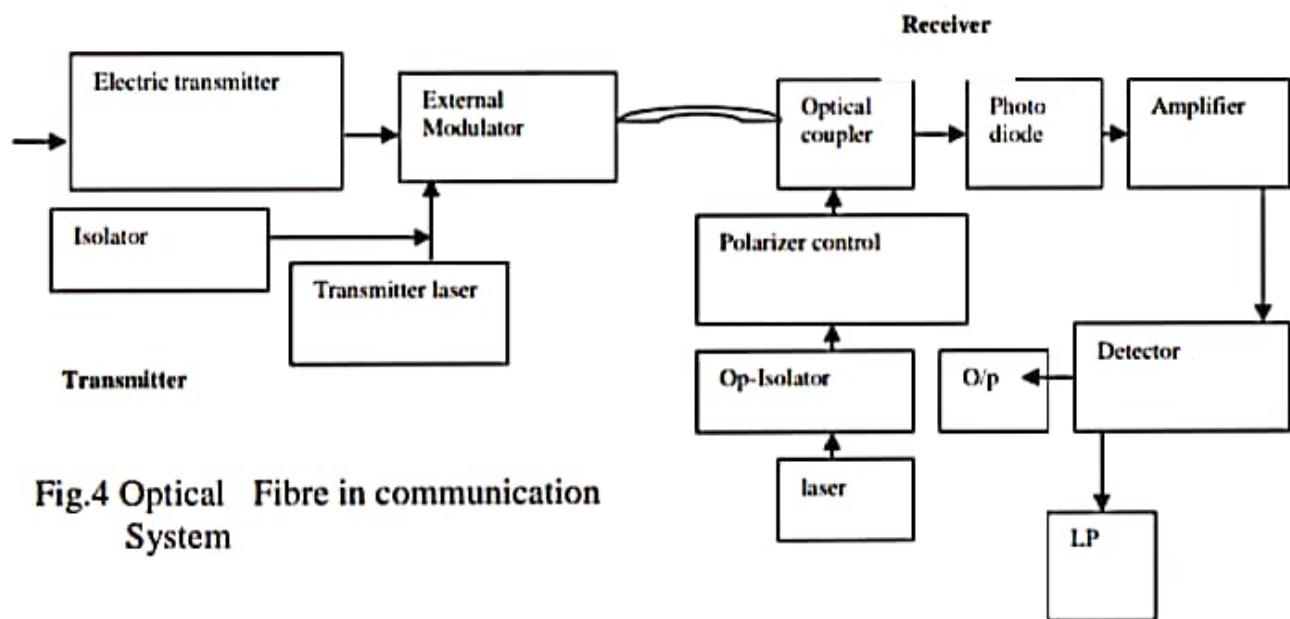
Receiver

Electric transmitter

External Modulator

Optical coupler

Photo diode

Amplifier

Isolator

Transmitter laser

Polarizer control

Transmitter

Op-Isolator

O/p

Detector

laser

LP

Fig.4 Optical Fibre in communication System